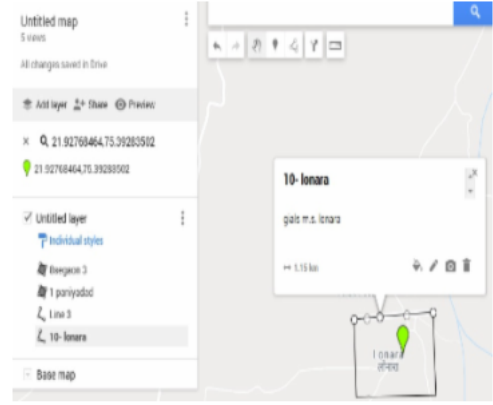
Untitled map
5 views

All changes saved in Drive

Add layer   Share   Preview

× 21.92768464,75.39283502

21.92768464,75.39283502

Untitled layer

Individual styles

Beegaon 3

1 paniyadad

Line 3

10- lonara

Base map

10- lonara

gals m.s. lonara

1.15 km

lonara
लोनारा